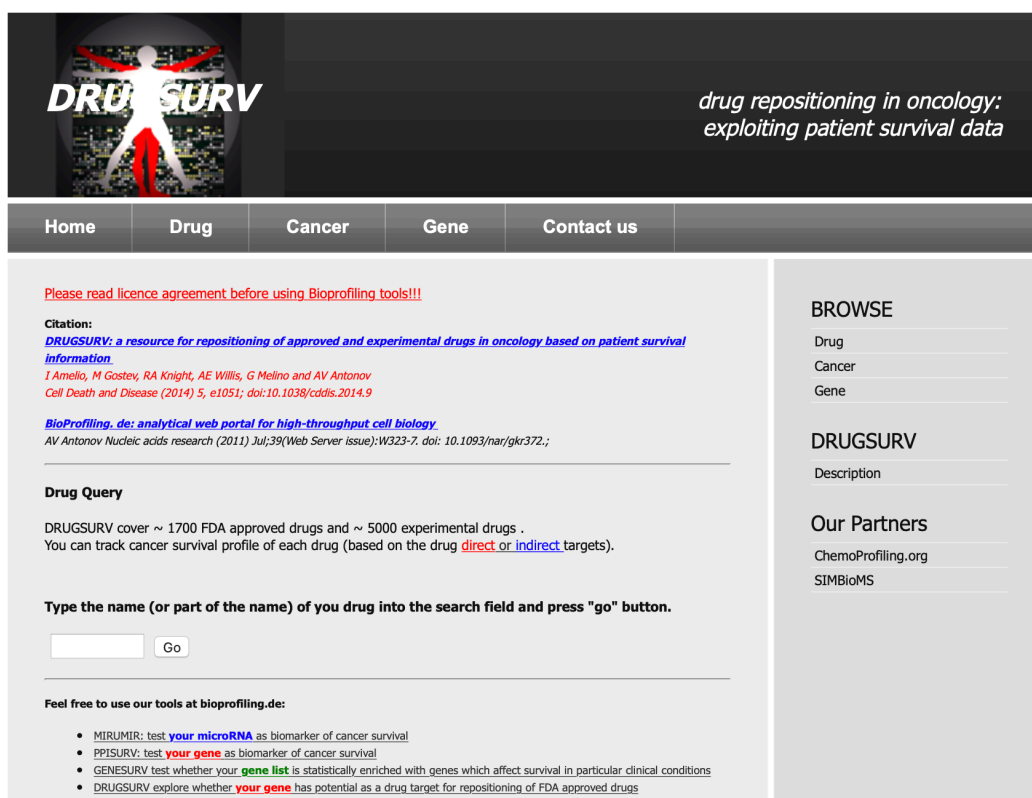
DRUGSURV

drug repositioning in oncology: exploiting patient survival data

Home | Drug | Cancer | Gene | Contact us

Please read licence agreement before using Bioprofiling tools!!!

Citation:
DRUGSURV: a resource for repositioning of approved and experimental drugs in oncology based on patient survival information
I Amelio, M Gostev, RA Knight, AE Willis, G Melino and AV Antonov
Cell Death and Disease (2014) 5, e1051; doi:10.1038/cddis.2014.9

BioProfiling. de: analytical web portal for high-throughput cell biology
AV Antonov Nucleic acids research (2011) Jul;39(Web Server issue):W323-7. doi: 10.1093/nar/gkr372.;

Drug Query

DRUGSURV cover ~ 1700 FDA approved drugs and ~ 5000 experimental drugs .
You can track cancer survival profile of each drug (based on the drug direct or indirect targets).

Type the name (or part of the name) of you drug into the search field and press "go" button.

Go

Feel free to use our tools at bioprofiling.de:

- MIRUMIR: test your microRNA as biomarker of cancer survival
- PPISURV: test your gene as biomarker of cancer survival
- GENESURV test whether your gene list is statistically enriched with genes which affect survival in particular clinical conditions
- DRUGSURV explore whether your gene has potential as a drug target for repositioning of FDA approved drugs

BROWSE
Drug
Cancer
Gene

DRUGSURV
Description

Our Partners
ChemoProfiling.org
SIMBioMS